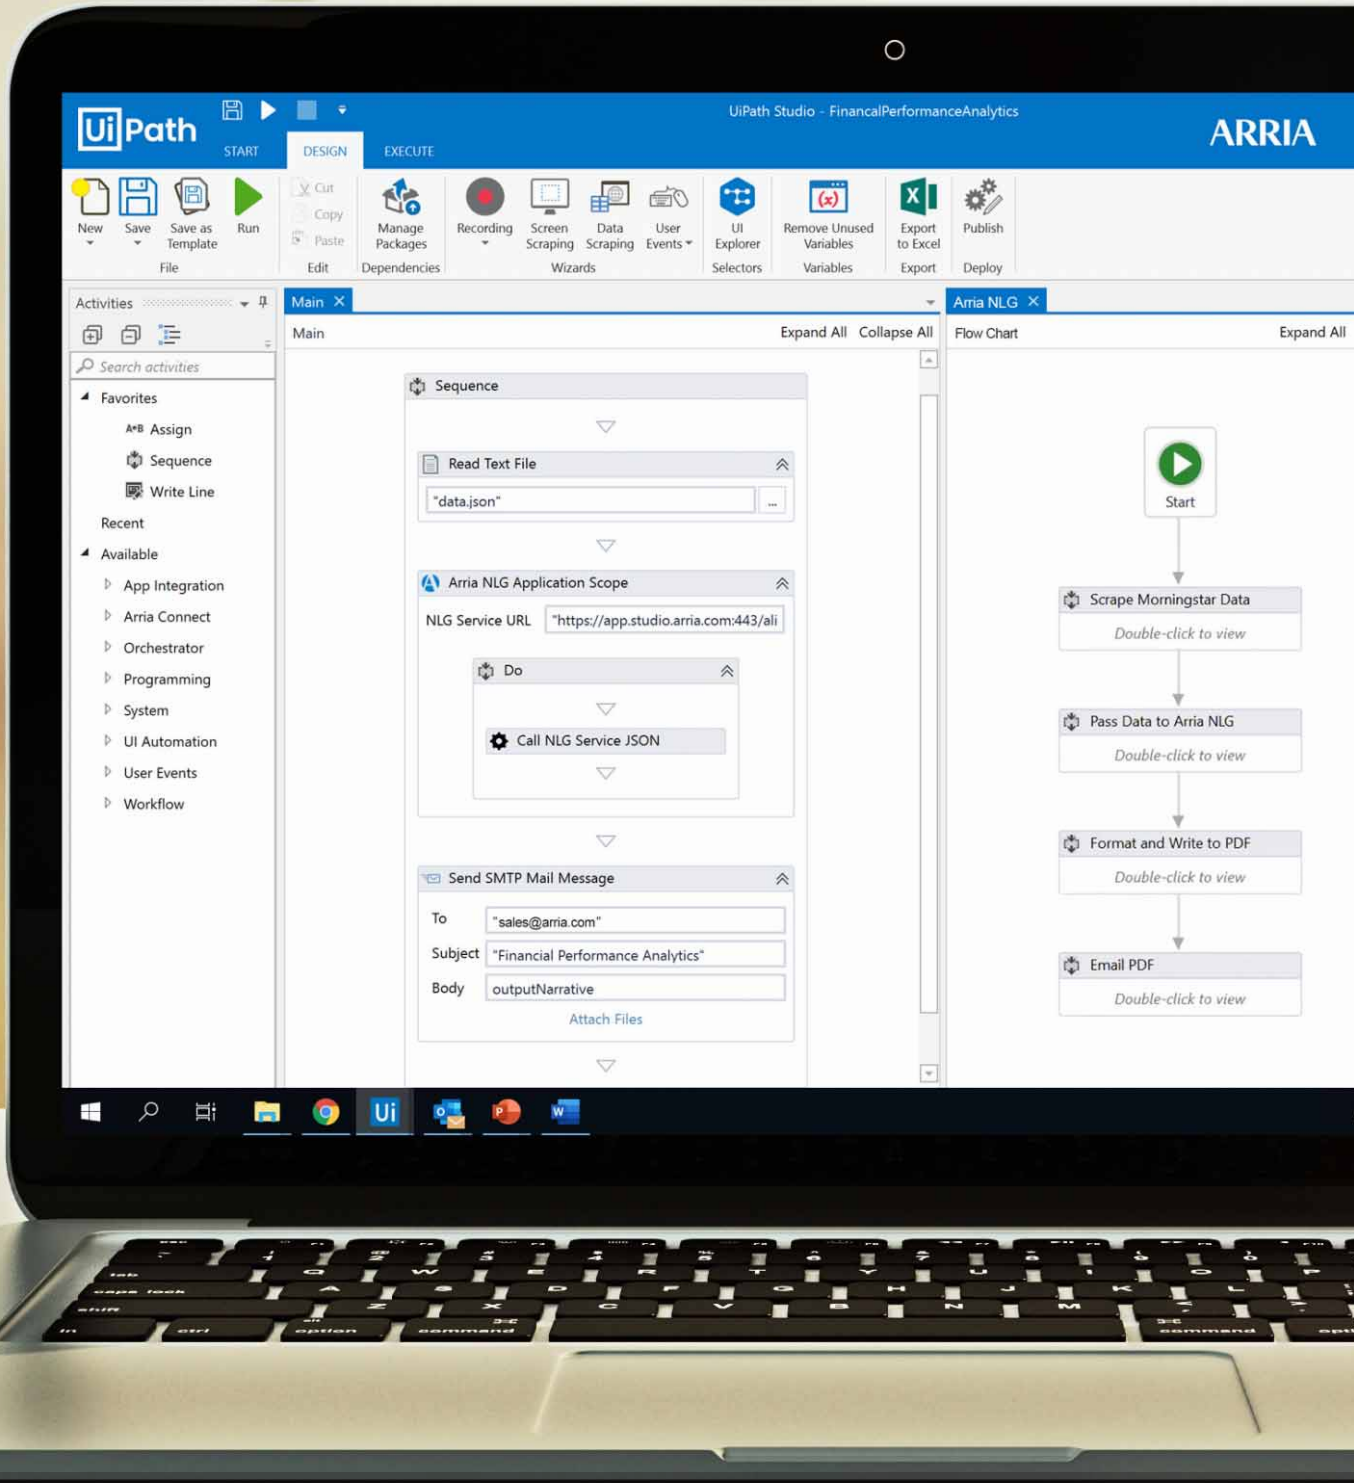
UiPath

UiPath Studio - FinancalPerformanceAnalytics

ARRIA

START DESIGN EXECUTE

New Save Save as Template Run
File

Cut Copy Paste
Edit

Manage Packages
Dependencies

Recording Screen Scraping Data Scraping User Events
Wizards

UI Explorer
Selectors

Remove Unused Variables
Variables

Export to Excel
Export

Publish
Deploy

Activities

Search activities

Favorites
Assign
Sequence
Write Line
Recent
Available
App Integration
Arria Connect
Orchestrator
Programming
System
UI Automation
User Events
Workflow

Main

Main Expand All Collapse All

Sequence

Read Text File
"data.json"

Arria NLG Application Scope
NLG Service URL "https://app.studio.arria.com:443/ali

Do

Call NLG Service JSON

Send SMTP Mail Message
To "sales@arria.com"
Subject "Financial Performance Analytics"
Body outputNarrative
Attach Files

Arria NLG

Flow Chart Expand All

Start

Scrape Morningstar Data
Double-click to view

Pass Data to Arria NLG
Double-click to view

Format and Write to PDF
Double-click to view

Email PDF
Double-click to view